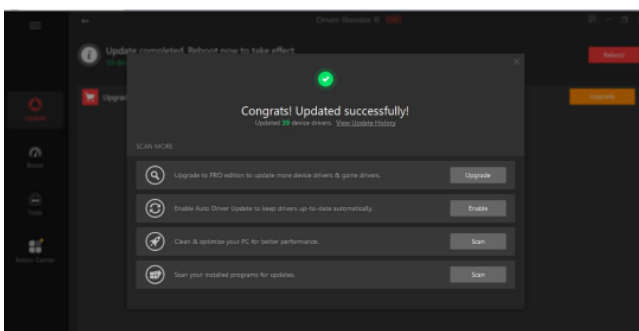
Driver Booster 8 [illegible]

Update completed. Reboot now to take effect.

Reboot

Upgrade

Upgrade

Update

Boost

Tools

Action Center

Congrats! Updated successfully!

Updated 39 device drivers. View Update History

SCAN MORE

Upgrade to PRO edition to update more device drivers & game drivers.

Upgrade

Enable Auto Driver Update to keep drivers up-to-date automatically.

Enable

Clean & optimize your PC for better performance.

Scan

Scan your installed programs for updates.

Scan